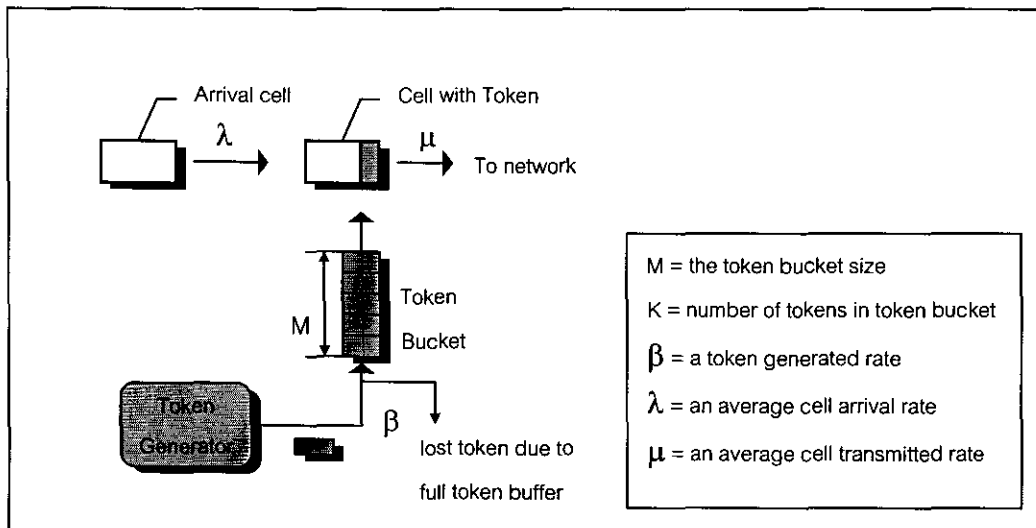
Arrival cell

Cell with Token

$\lambda$

$\mu$

To network

M

Token

Bucket

Token Generator

$\beta$

lost token due to full token buffer

M = the token bucket size

K = number of tokens in token bucket

$\beta$ = a token generated rate

$\lambda$ = an average cell arrival rate

$\mu$ = an average cell transmitted rate